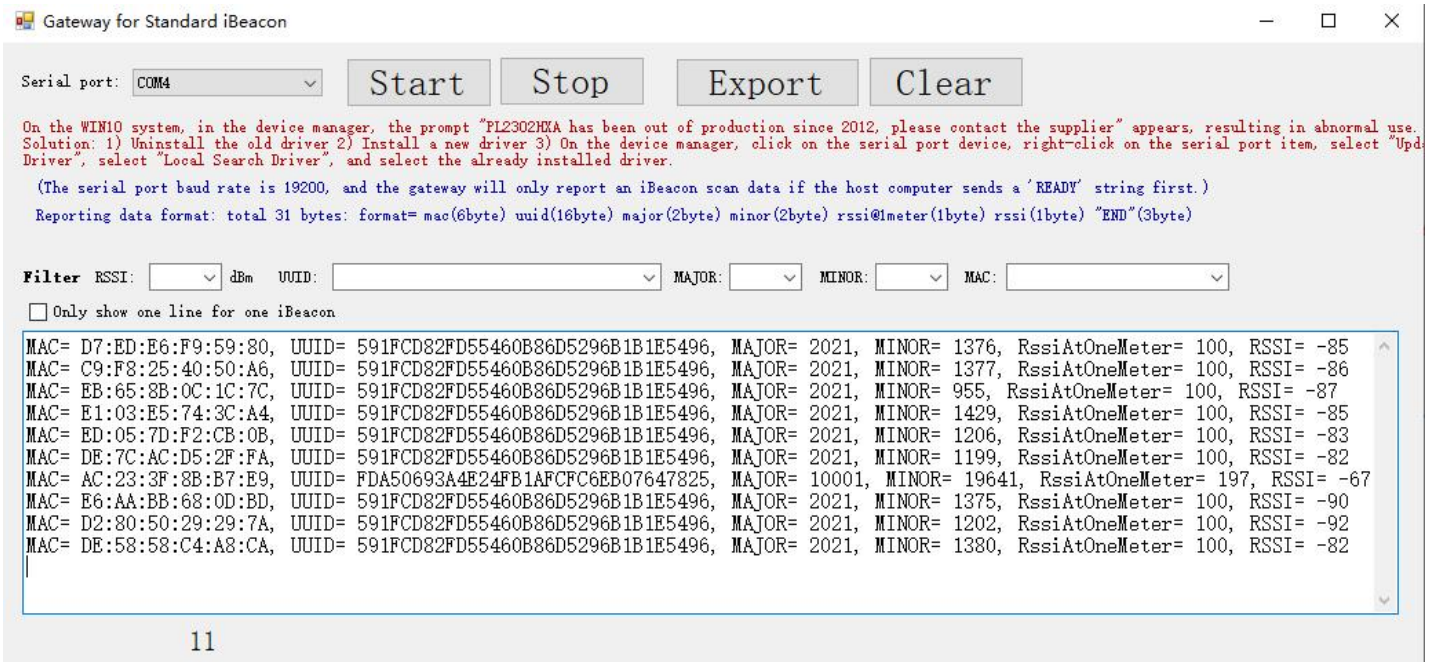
Gateway for Standard iBeacon

Serial port: COM4

Start Stop Export Clear

On the WIN10 system, in the device manager, the prompt "PL2302HXA has been out of production since 2012, please contact the supplier" appears, resulting in abnormal use. Solution: 1) Uninstall the old driver 2) Install a new driver 3) On the device manager, click on the serial port device, right-click on the serial port item, select "Upd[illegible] Driver", select "Local Search Driver", and select the already installed driver.

(The serial port baud rate is 19200, and the gateway will only report an iBeacon scan data if the host computer sends a 'READY' string first.)

Reporting data format: total 31 bytes: format= mac(6byte) uuid(16byte) major(2byte) minor(2byte) rssi@1meter(1byte) rssi(1byte) "END"(3byte)

Filter RSSI: dBm UUID: MAJOR: MINOR: MAC:

Only show one line for one iBeacon

MAC= D7:ED:E6:F9:59:80, UUID= 591FCD82FD55460B86D5296B1B1E5496, MAJOR= 2021, MINOR= 1376, RssiAtOneMeter= 100, RSSI= -85
MAC= C9:F8:25:40:50:A6, UUID= 591FCD82FD55460B86D5296B1B1E5496, MAJOR= 2021, MINOR= 1377, RssiAtOneMeter= 100, RSSI= -86
MAC= EB:65:8B:0C:1C:7C, UUID= 591FCD82FD55460B86D5296B1B1E5496, MAJOR= 2021, MINOR= 955, RssiAtOneMeter= 100, RSSI= -87
MAC= E1:03:E5:74:3C:A4, UUID= 591FCD82FD55460B86D5296B1B1E5496, MAJOR= 2021, MINOR= 1429, RssiAtOneMeter= 100, RSSI= -85
MAC= ED:05:7D:F2:CB:0B, UUID= 591FCD82FD55460B86D5296B1B1E5496, MAJOR= 2021, MINOR= 1206, RssiAtOneMeter= 100, RSSI= -83
MAC= DE:7C:AC:D5:2F:FA, UUID= 591FCD82FD55460B86D5296B1B1E5496, MAJOR= 2021, MINOR= 1199, RssiAtOneMeter= 100, RSSI= -82
MAC= AC:23:3F:8B:B7:E9, UUID= FDA50693A4E24FB1AFCFC6EB07647825, MAJOR= 10001, MINOR= 19641, RssiAtOneMeter= 197, RSSI= -67
MAC= E6:AA:BB:68:0D:BD, UUID= 591FCD82FD55460B86D5296B1B1E5496, MAJOR= 2021, MINOR= 1375, RssiAtOneMeter= 100, RSSI= -90
MAC= D2:80:50:29:29:7A, UUID= 591FCD82FD55460B86D5296B1B1E5496, MAJOR= 2021, MINOR= 1202, RssiAtOneMeter= 100, RSSI= -92
MAC= DE:58:58:C4:A8:CA, UUID= 591FCD82FD55460B86D5296B1B1E5496, MAJOR= 2021, MINOR= 1380, RssiAtOneMeter= 100, RSSI= -82

11